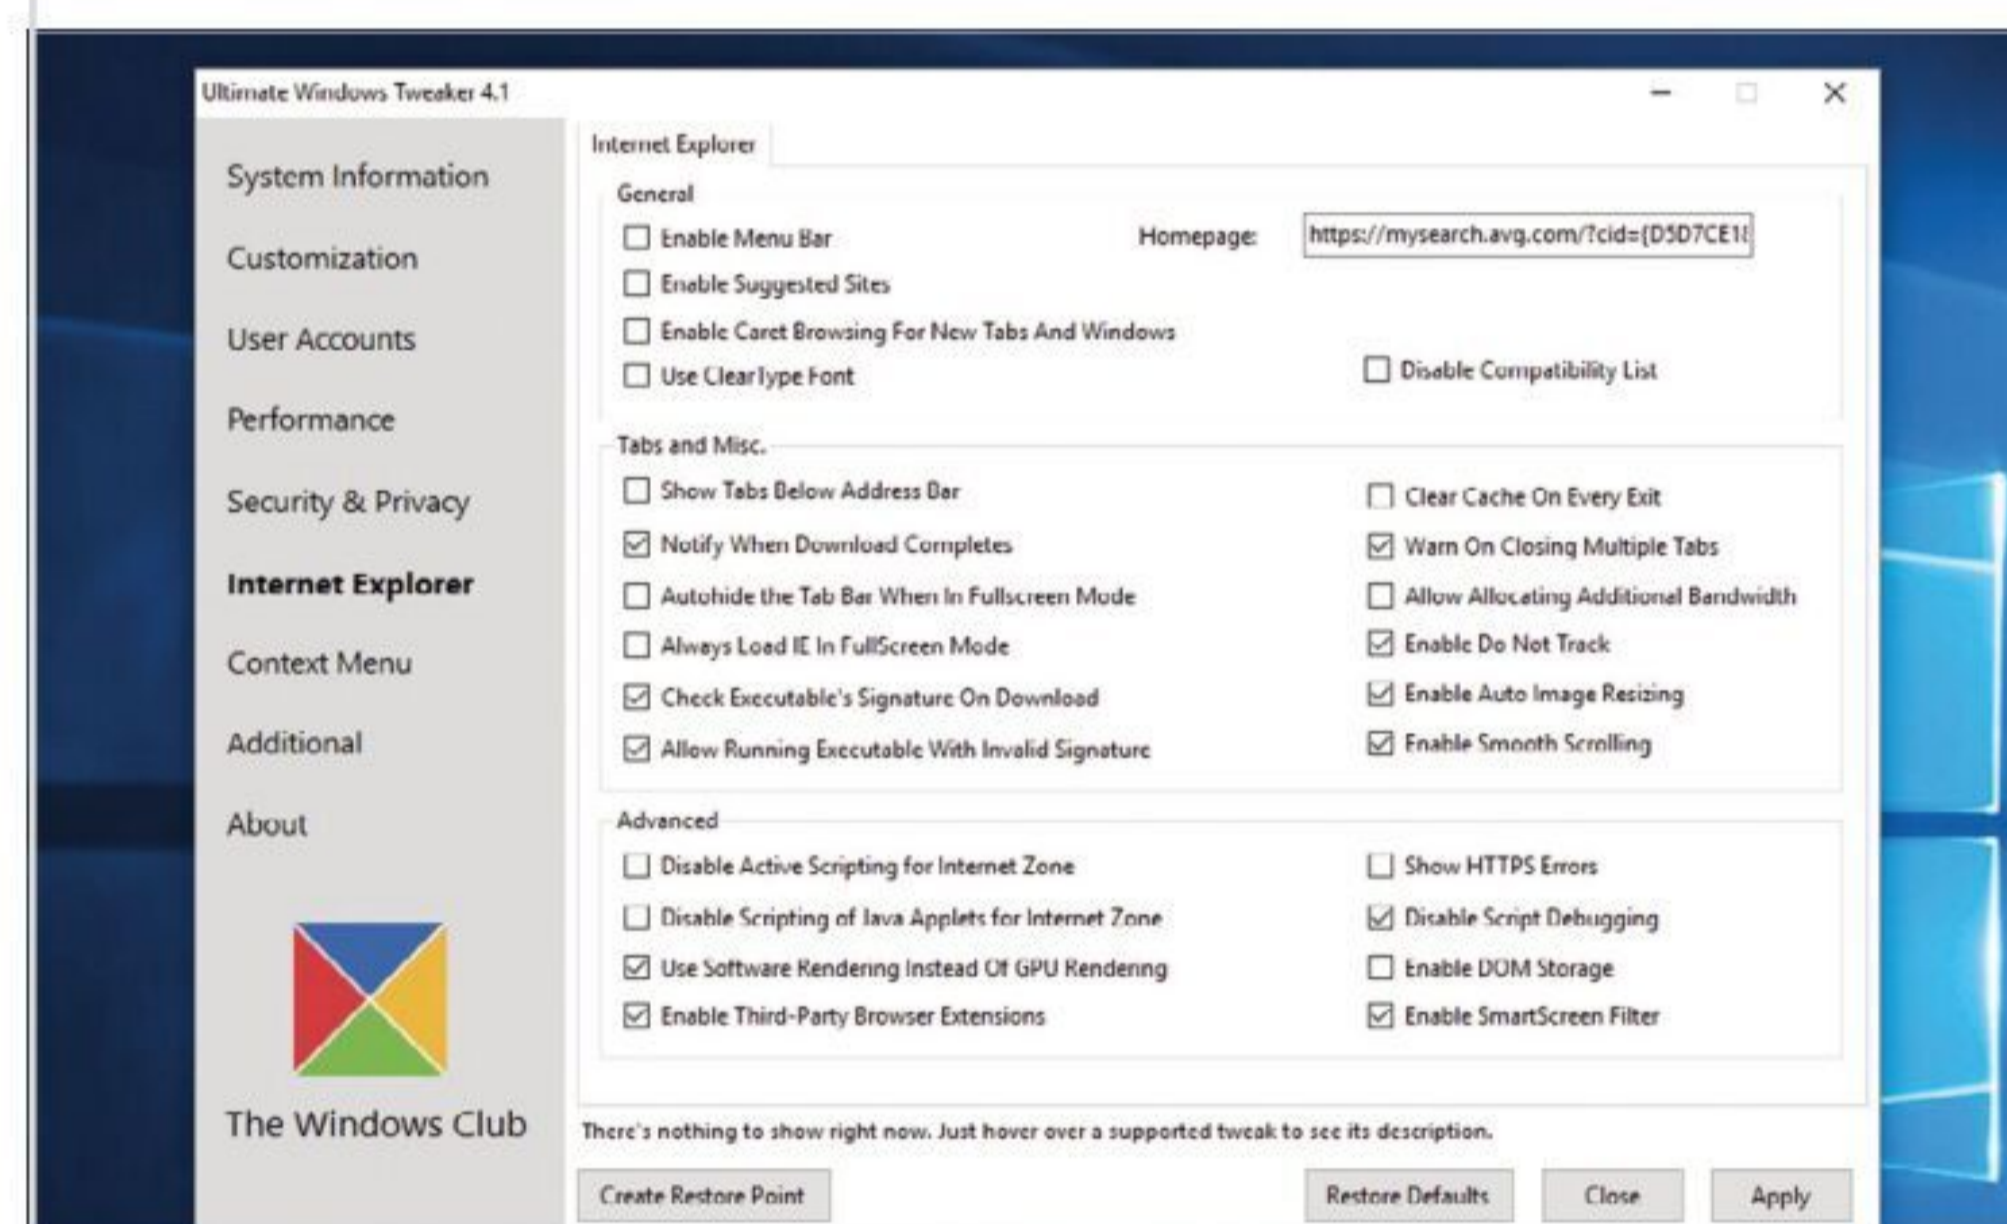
Ultimate Windows Tweaker 4.1

System Information
Customization
User Accounts
Performance
Security & Privacy
Internet Explorer
Context Menu
Additional
About

The Windows Club

Internet Explorer

General
Enable Menu Bar
Homepage: https://mysearch.avg.com/?cid={D5D7CE1
Enable Suggested Sites
Enable Caret Browsing For New Tabs And Windows
Use ClearType Font
Disable Compatibility List

Tabs and Misc.
Show Tabs Below Address Bar
Clear Cache On Every Exit
Notify When Download Completes
Warn On Closing Multiple Tabs
Autohide the Tab Bar When In Fullscreen Mode
Allow Allocating Additional Bandwidth
Always Load IE In FullScreen Mode
Enable Do Not Track
Check Executable's Signature On Download
Enable Auto Image Resizing
Allow Running Executable With Invalid Signature
Enable Smooth Scrolling

Advanced
Disable Active Scripting for Internet Zone
Show HTTPS Errors
Disable Scripting of Java Applets for Internet Zone
Disable Script Debugging
Use Software Rendering Instead Of GPU Rendering
Enable DOM Storage
Enable Third-Party Browser Extensions
Enable SmartScreen Filter

There's nothing to show right now. Just hover over a supported tweak to see its description.

Create Restore Point
Restore Defaults
Close
Apply